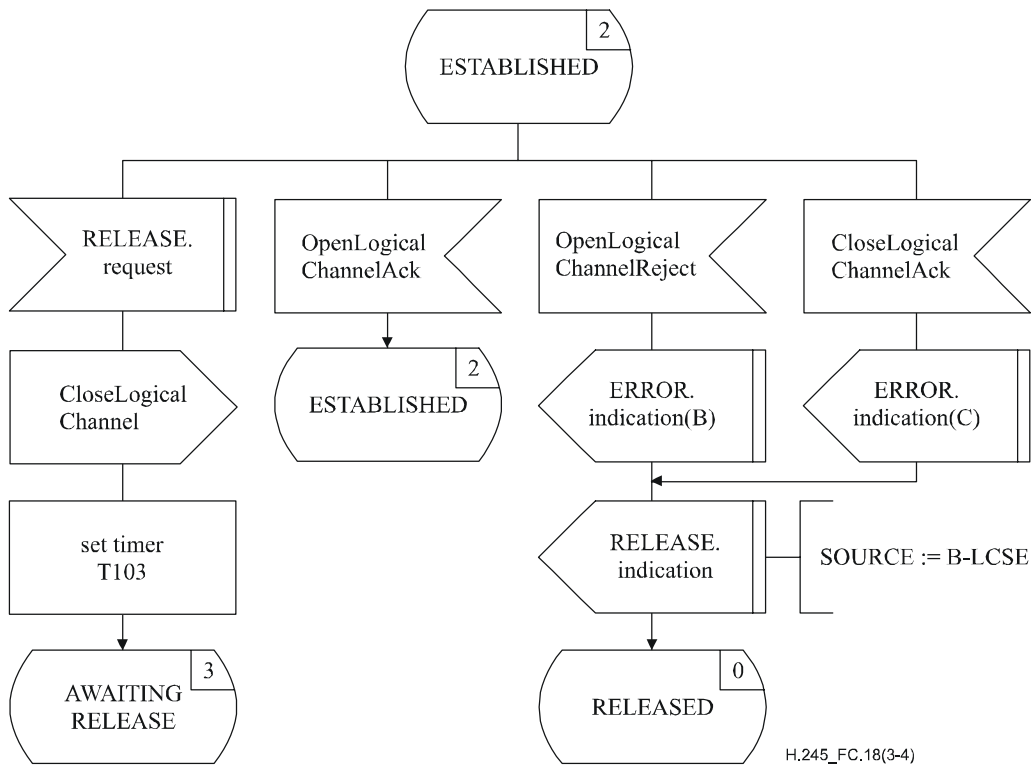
2
ESTABLISHED

RELEASE.
request

OpenLogical
ChannelAck

OpenLogical
ChannelReject

CloseLogical
ChannelAck

CloseLogical
Channel

2
ESTABLISHED

ERROR.
indication(B)

ERROR.
indication(C)

set timer
T103

RELEASE.
indication

SOURCE := B-LCSE

3
AWAITING
RELEASE

0
RELEASED

H.245_FC.18(3-4)